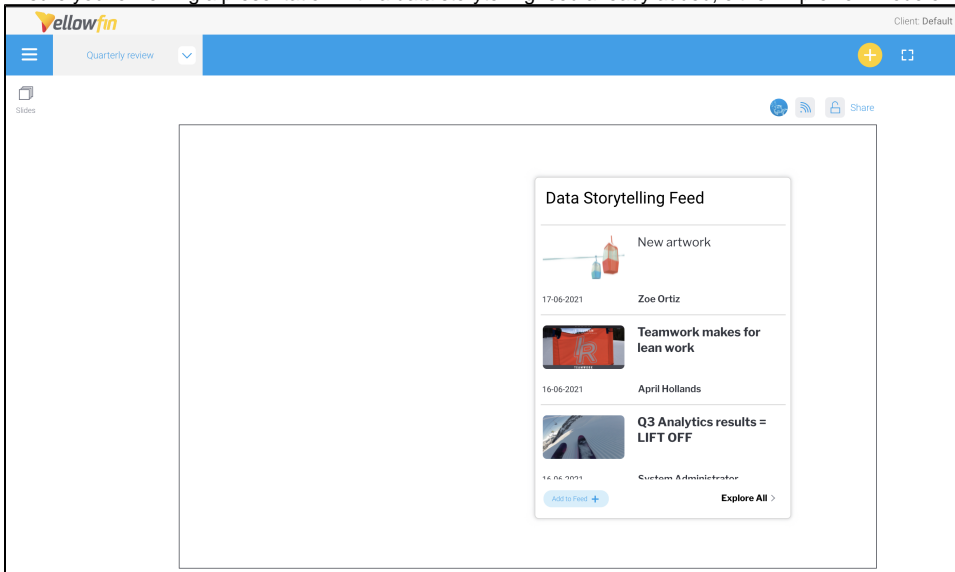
Yellowfin

Client: Default

Quarterly review

Slides

Share

Data Storytelling Feed

New artwork

17-06-2021

Zoe Ortiz

Teamwork makes for lean work

16-06-2021

April Hollands

Q3 Analytics results = LIFT OFF

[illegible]

System Administrator

Add to Feed +

Explore All >